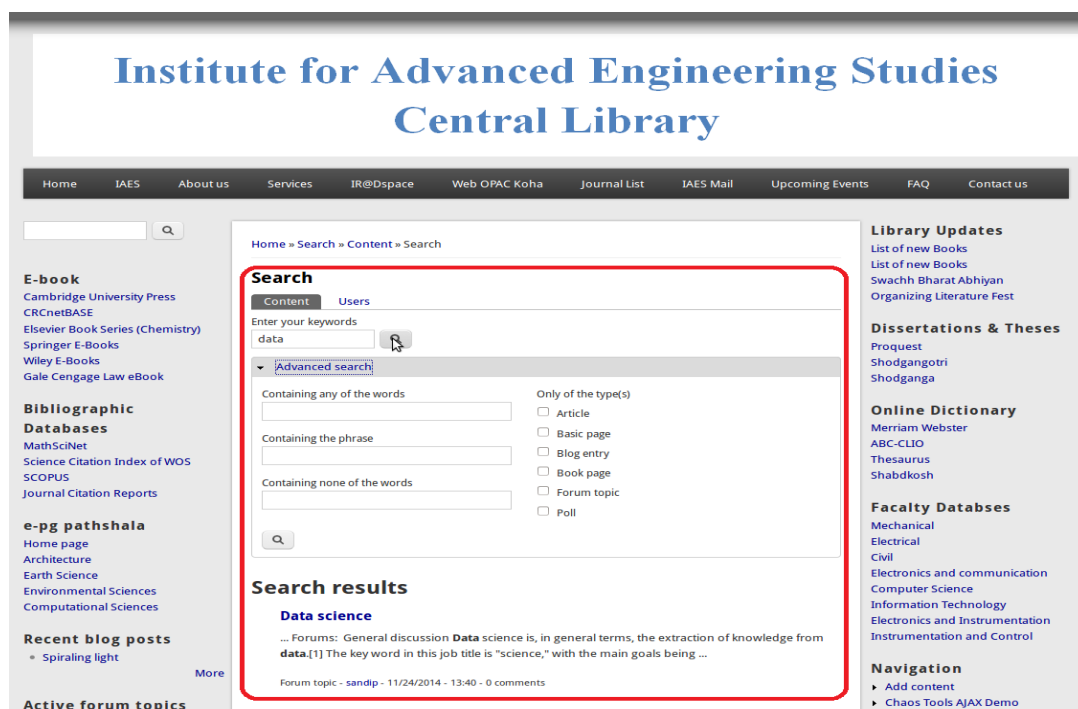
Institute for Advanced Engineering Studies
Central Library

Home IAES About us Services IR@Dspace Web OPAC Koha Journal List IAES Mail Upcoming Events FAQ Contact us

E-book
Cambridge University Press
CRCnetBASE
Elsevier Book Series (Chemistry)
Springer E-Books
Wiley E-Books
Gale Cengage Law eBook

Bibliographic Databases
MathSciNet
Science Citation Index of WOS
SCOPUS
Journal Citation Reports

e-pg pathshala
Home page
Architecture
Earth Science
Environmental Sciences
Computational Sciences

Recent blog posts
Spiraling light
More

Active forum topics

Home » Search » Content » Search

Search
Content Users
Enter your keywords
data

Advanced search
Containing any of the words
Containing the phrase
Containing none of the words
Only of the type(s)
Article
Basic page
Blog entry
Book page
Forum topic
Poll

Search results
Data science
... Forums: General discussion Data science is, in general terms, the extraction of knowledge from data.[1] The key word in this job title is "science," with the main goals being ...
Forum topic - sandip - 11/24/2014 - 13:40 - 0 comments

Library Updates
List of new Books
List of new Books
Swachh Bharat Abhiyan
Organizing Literature Fest

Dissertations & Theses
Proquest
Shodgangotri
Shodganga

Online Dictionary
Merriam Webster
ABC-CLIO
Thesaurus
Shabdkosh

Facalty Databses
Mechanical
Electrical
Civil
Electronics and communication
Computer Science
Information Technology
Electronics and Instrumentation
Instrumentation and Control

Navigation
Add content
Chaos Tools AJAX Demo